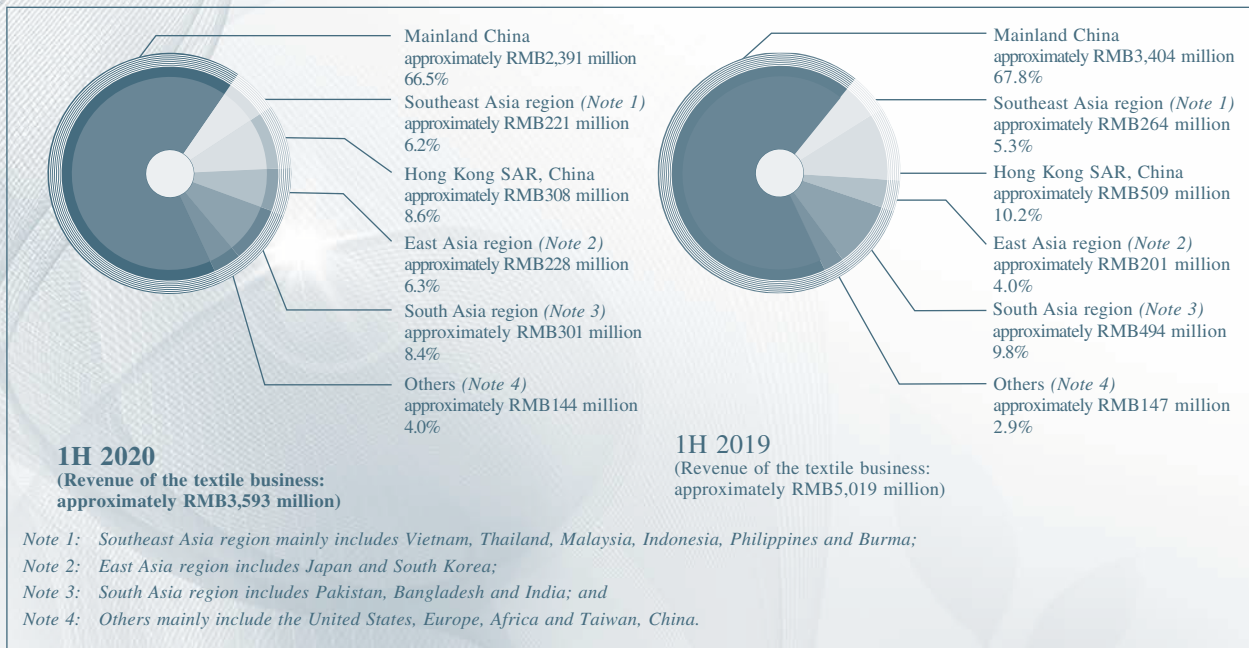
Mainland China
approximately RMB2,391 million
66.5%

Southeast Asia region *(Note 1)*
approximately RMB221 million
6.2%

Hong Kong SAR, China
approximately RMB308 million
8.6%

East Asia region *(Note 2)*
approximately RMB228 million
6.3%

South Asia region *(Note 3)*
approximately RMB301 million
8.4%

Others *(Note 4)*
approximately RMB144 million
4.0%

**1H 2020**
**(Revenue of the textile business: approximately RMB3,593 million)**

Mainland China
approximately RMB3,404 million
67.8%

Southeast Asia region *(Note 1)*
approximately RMB264 million
5.3%

Hong Kong SAR, China
approximately RMB509 million
10.2%

East Asia region *(Note 2)*
approximately RMB201 million
4.0%

South Asia region *(Note 3)*
approximately RMB494 million
9.8%

Others *(Note 4)*
approximately RMB147 million
2.9%

1H 2019
(Revenue of the textile business: approximately RMB5,019 million)

*Note 1: Southeast Asia region mainly includes Vietnam, Thailand, Malaysia, Indonesia, Philippines and Burma;*

*Note 2: East Asia region includes Japan and South Korea;*

*Note 3: South Asia region includes Pakistan, Bangladesh and India; and*

*Note 4: Others mainly include the United States, Europe, Africa and Taiwan, China.*